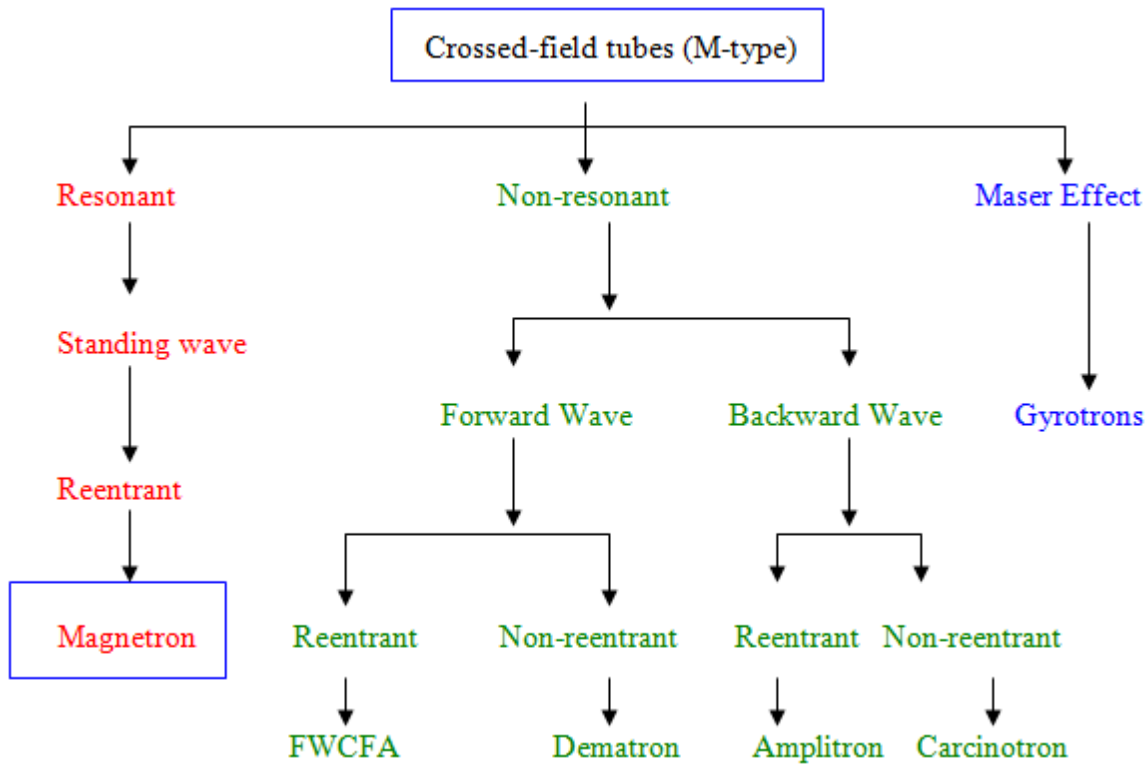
Crossed-field tubes (M-type)

Resonant

Standing wave

Reentrant

Magnetron

Non-resonant

Forward Wave

Reentrant

FWCFA

Non-reentrant

Dematron

Backward Wave

Reentrant

Amplitron

Non-reentrant

Carcinotron

Maser Effect

Gyrotrons